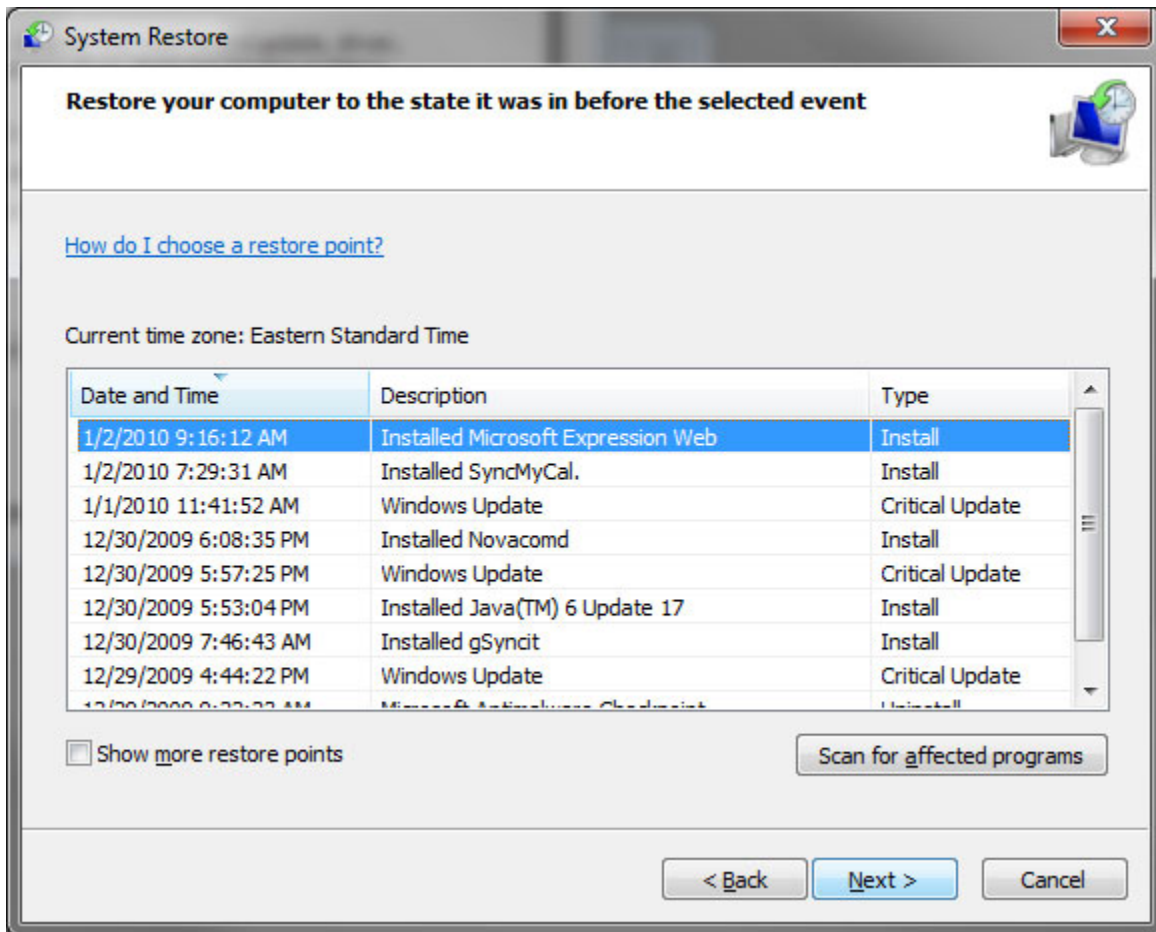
System Restore

Restore your computer to the state it was in before the selected event

How do I choose a restore point?

Current time zone: Eastern Standard Time

| Date and Time | Description | Type |
|---|---|---|
| 1/2/2010 9:16:12 AM | Installed Microsoft Expression Web | Install |
| 1/2/2010 7:29:31 AM | Installed SyncMyCal. | Install |
| 1/1/2010 11:41:52 AM | Windows Update | Critical Update |
| 12/30/2009 6:08:35 PM | Installed Novacomd | Install |
| 12/30/2009 5:57:25 PM | Windows Update | Critical Update |
| 12/30/2009 5:53:04 PM | Installed Java(TM) 6 Update 17 | Install |
| 12/30/2009 7:46:43 AM | Installed gSyncit | Install |
| 12/29/2009 4:44:22 PM | Windows Update | Critical Update |
| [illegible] | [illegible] | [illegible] |

Show more restore points

Scan for affected programs

< Back

Next >

Cancel